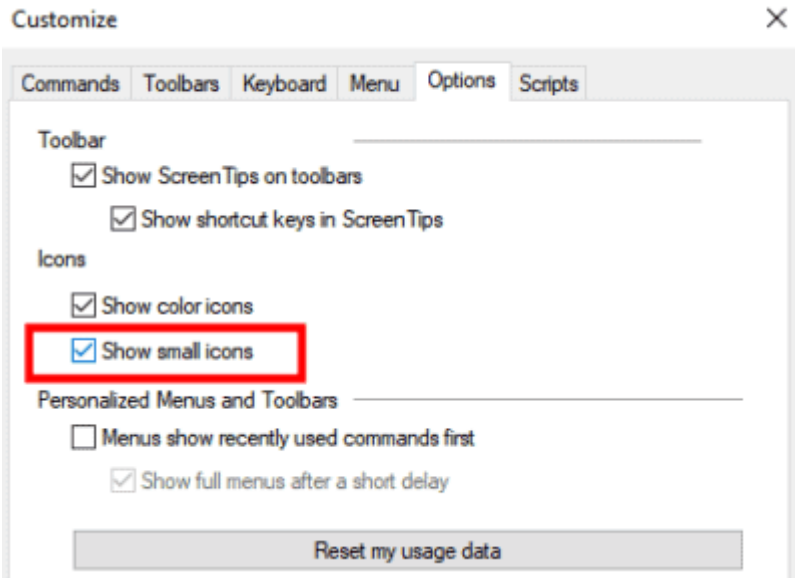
Customize

×

Commands Toolbars Keyboard Menu Options Scripts

Toolbar

Show ScreenTips on toolbars

Show shortcut keys in ScreenTips

Icons

Show color icons

Show small icons

Personalized Menus and Toolbars

Menus show recently used commands first

Show full menus after a short delay

Reset my usage data